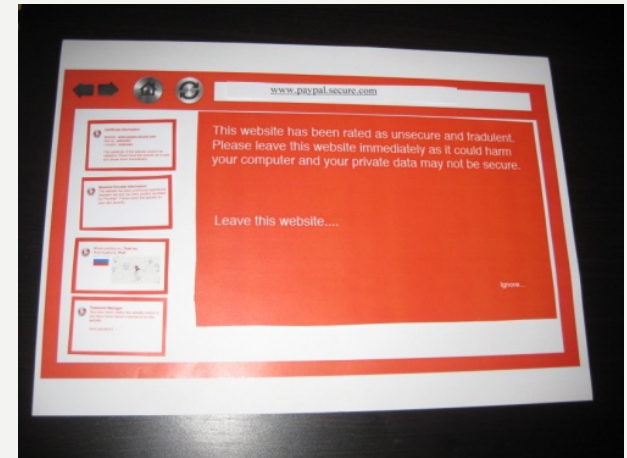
www.paypal.secure.com

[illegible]

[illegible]

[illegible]

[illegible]

This website has been rated as unsecure and fradulent. Please leave this website immediately as it could harm your computer and your private data may not be secure.

Leave this website....

Ignore...